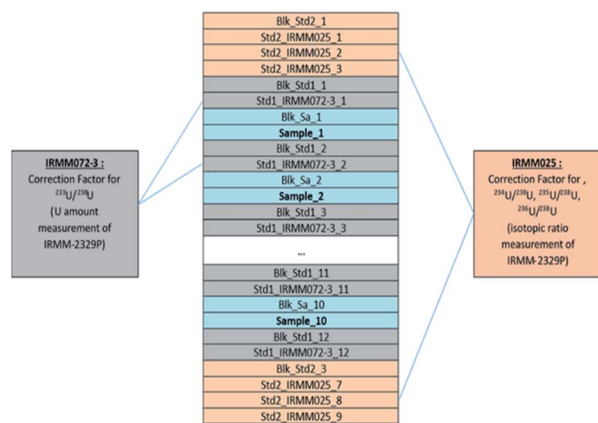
Blk_Std2_1
Std2_IRMM025_1
Std2_IRMM025_2
Std2_IRMM025_3
Blk_Std1_1
Std1_IRMM072-3_1
Blk_Sa_1
Sample_1
Blk_Std1_2
Std1_IRMM072-3_2
Blk_Sa_2
Sample_2
Blk_Std1_3
Std1_IRMM072-3_3
...
Blk_Std1_11
Std1_IRMM072-3_11
Blk_Sa_10
Sample_10
Blk_Std1_12
Std1_IRMM072-3_12
Blk_Std2_3
Std2_IRMM025_7
Std2_IRMM025_8
Std2_IRMM025_9

IRMM072-3 :
Correction Factor for $^{233}U/^{238}U$
(U amount measurement of IRMM-2329P)

IRMM025 :
Correction Factor for , $^{234}U/^{238}U$, $^{235}U/^{238}U$, $^{236}U/^{238}U$
(isotopic ratio measurement of IRMM-2329P)